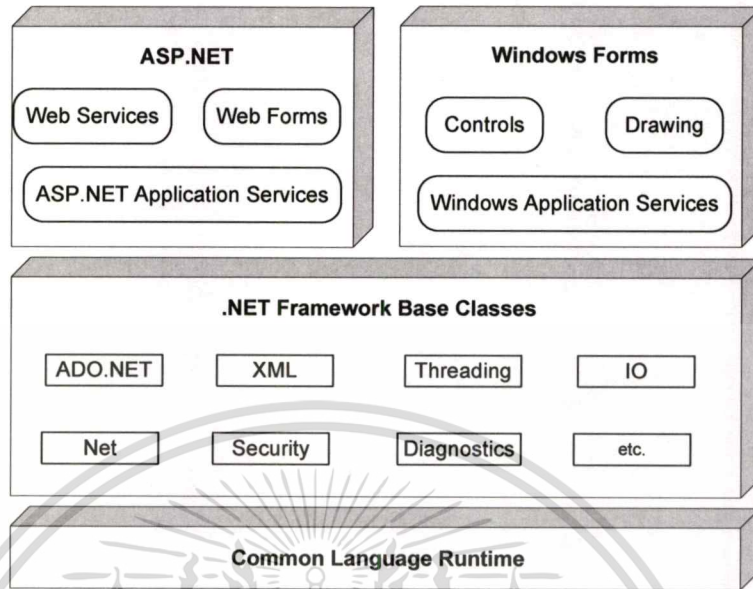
ASP.NET

Web Services

Web Forms

ASP.NET Application Services

Windows Forms

Controls

Drawing

Windows Application Services

.NET Framework Base Classes

ADO.NET

XML

Threading

IO

Net

Security

Diagnostics

etc.

Common Language Runtime